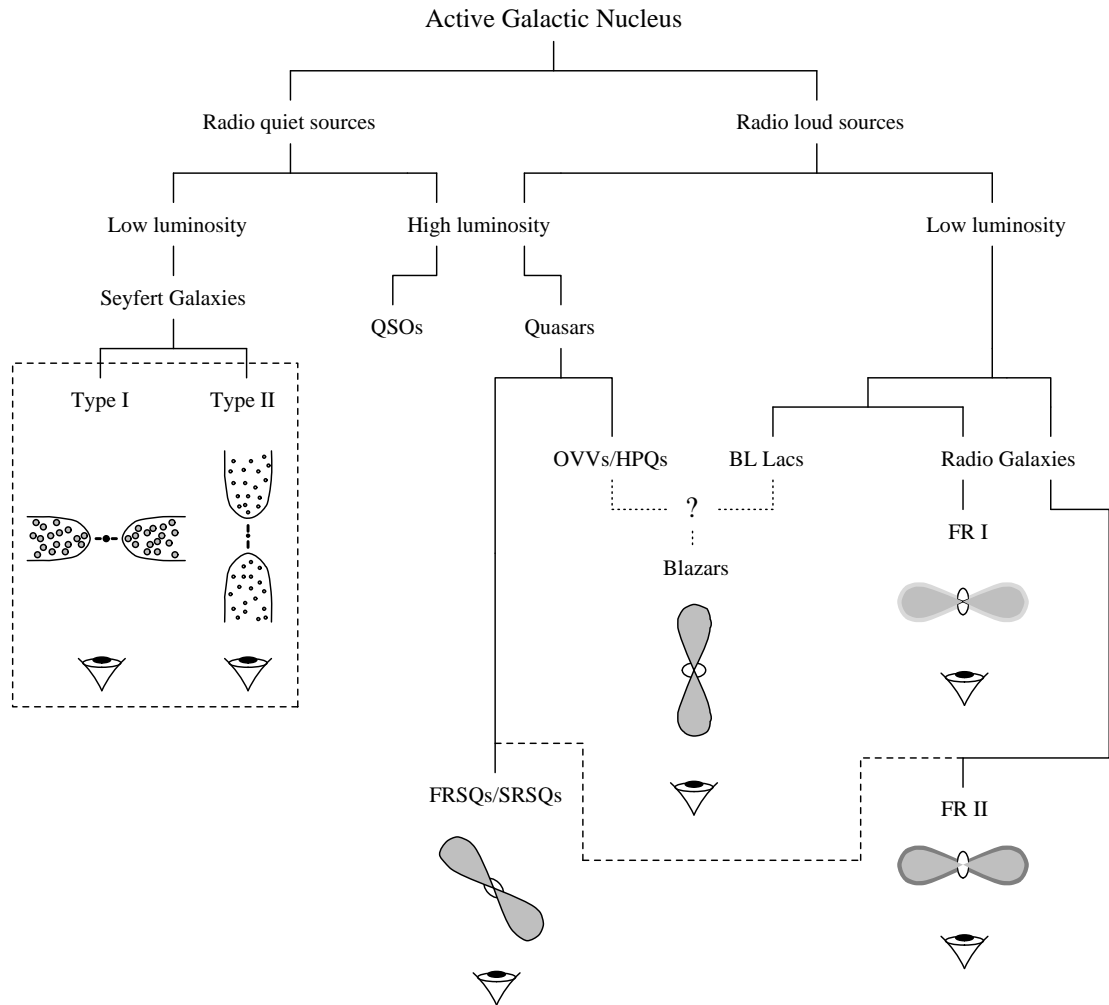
Active Galactic Nucleus

Radio quiet sources

Radio loud sources

Low luminosity

High luminosity

Low luminosity

Seyfert Galaxies

QSOs

Quasars

Type I

Type II

OVVs/HPQs

BL Lacs

Radio Galaxies

?

Blazars

FR I

FRSQs/SRSQs

FR II